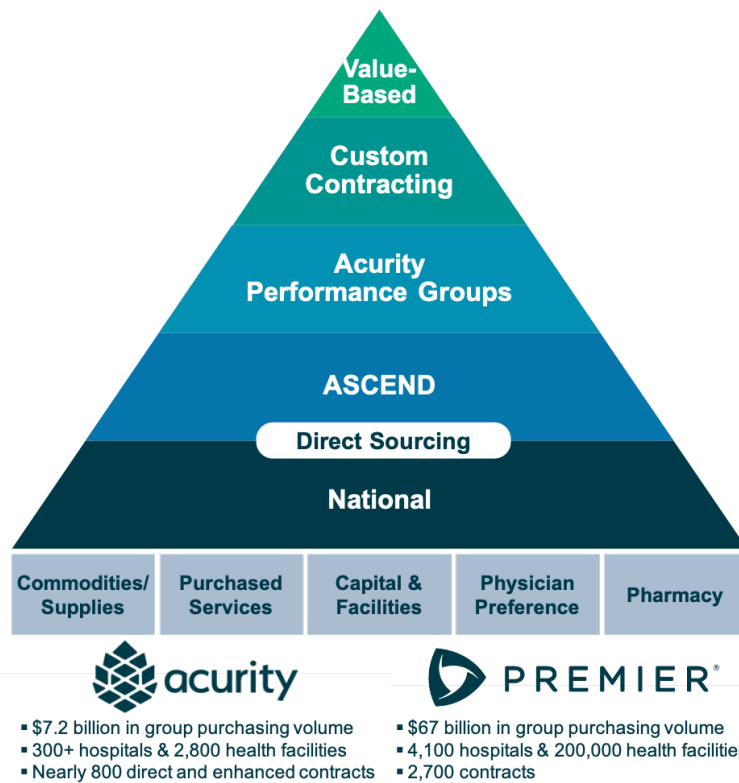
Value-Based

Custom Contracting

Acurity Performance Groups

ASCEND

Direct Sourcing

National

| Commodities/ Supplies | Purchased Services | Capital & Facilities | Physician Preference | Pharmacy |
|---|---|---|---|---|

acurity

- $7.2 billion in group purchasing volume
- 300+ hospitals & 2,800 health facilities
- Nearly 800 direct and enhanced contracts

PREMIER®

- $67 billion in group purchasing volume
- 4,100 hospitals & 200,000 health facilitie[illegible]
- 2,700 contracts